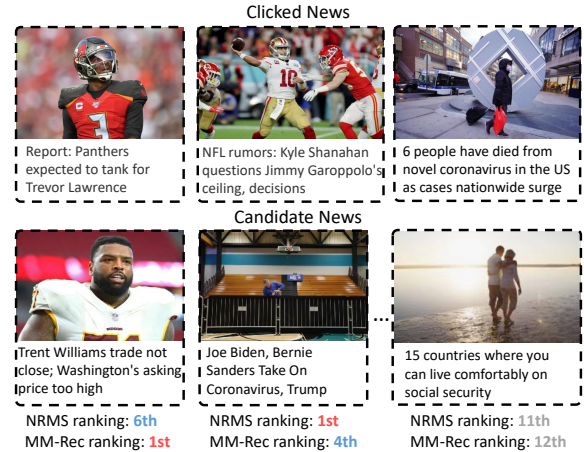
Clicked News

Report: Panthers expected to tank for Trevor Lawrence

NFL rumors: Kyle Shanahan questions Jimmy Garoppolo's ceiling, decisions

6 people have died from novel coronavirus in the US as cases nationwide surge

Candidate News

Trent Williams trade not close; Washington's asking price too high

NRMS ranking: 6th
MM-Rec ranking: 1st

Joe Biden, Bernie Sanders Take On Coronavirus, Trump

NRMS ranking: 1st
MM-Rec ranking: 4th

...

15 countries where you can live comfortably on social security

NRMS ranking: 11th
MM-Rec ranking: 12th